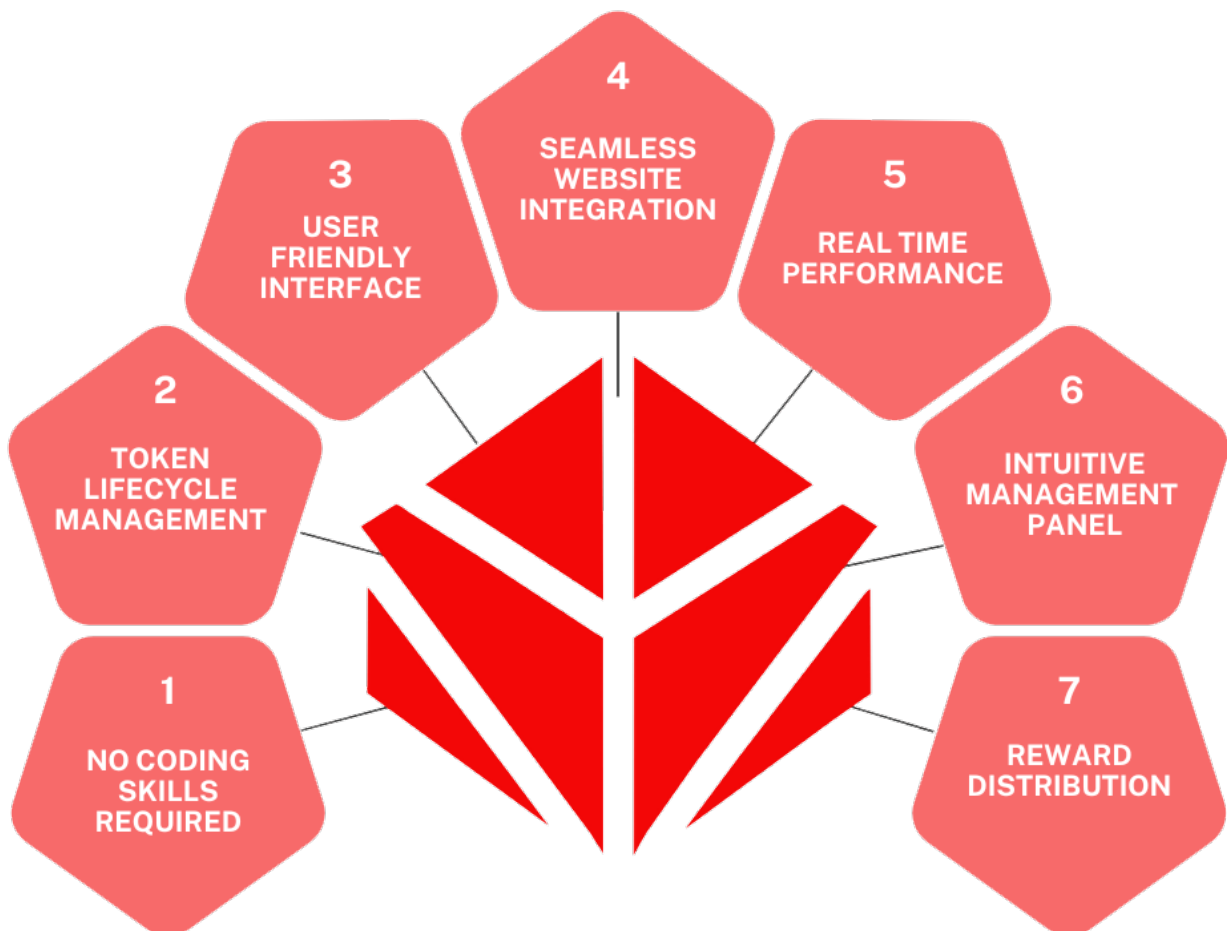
1

NO CODING SKILLS REQUIRED

2

TOKEN LIFECYCLE MANAGEMENT

3

USER FRIENDLY INTERFACE

4

SEAMLESS WEBSITE INTEGRATION

5

REAL TIME PERFORMANCE

6

INTUITIVE MANAGEMENT PANEL

7

REWARD DISTRIBUTION